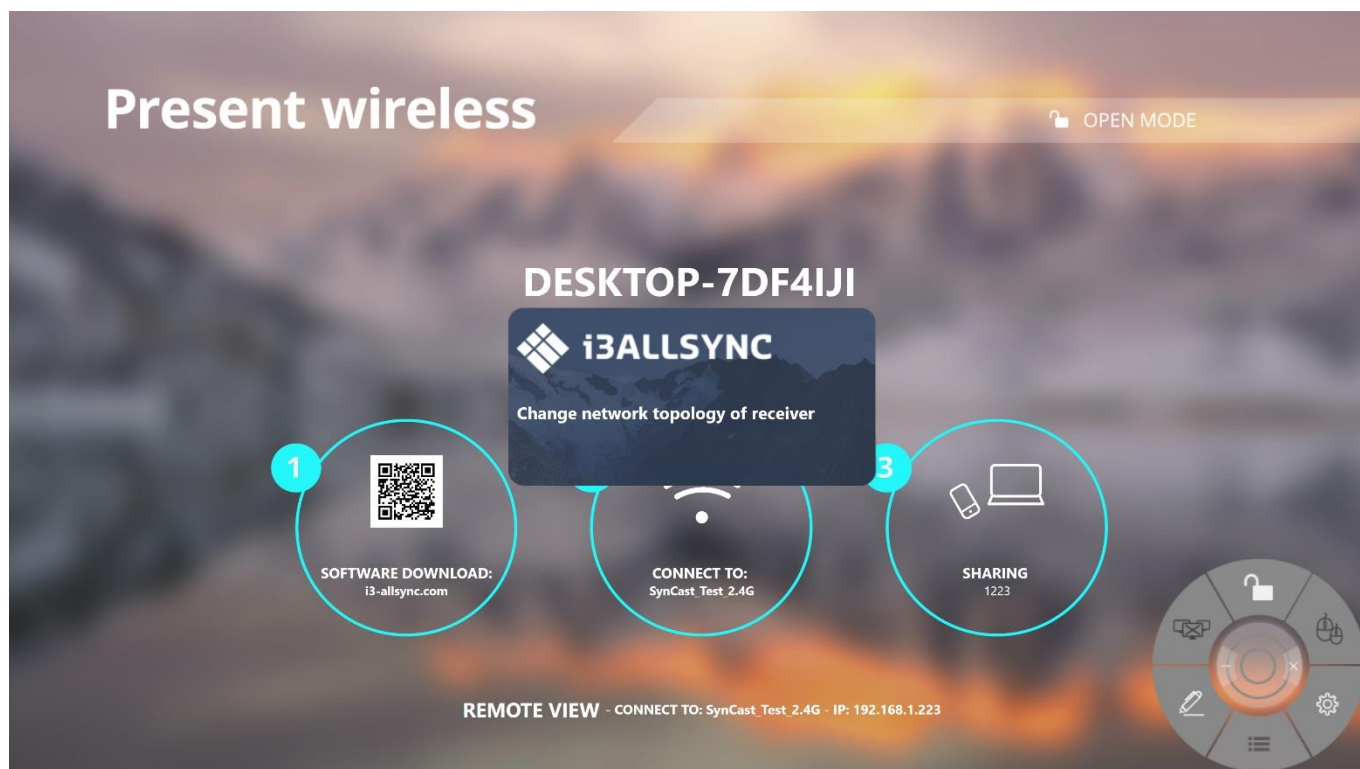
Present wireless

OPEN MODE

DESKTOP-7DF4IJI

i3ALLSYNC

Change network topology of receiver

1

SOFTWARE DOWNLOAD:
i3-allsync.com

CONNECT TO:
SynCast_Test_2.4G

3

SHARING
1223

REMOTE VIEW - CONNECT TO: SynCast_Test_2.4G - IP: 192.168.1.223